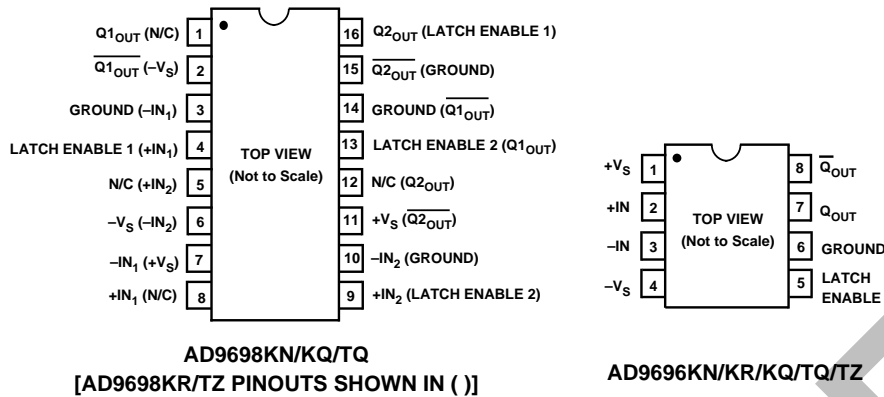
$Q1_{OUT}$ (N/C) 1
$\overline{Q1_{OUT}}$ ($-V_S$) 2
GROUND ($-IN_1$) 3
LATCH ENABLE 1 ($+IN_1$) 4
N/C ($+IN_2$) 5
$-V_S$ ($-IN_2$) 6
$-IN_1$ ($+V_S$) 7
$+IN_1$ (N/C) 8

TOP VIEW
(Not to Scale)

16 $Q2_{OUT}$ (LATCH ENABLE 1)
15 $\overline{Q2_{OUT}}$ (GROUND)
14 GROUND ($\overline{Q1_{OUT}}$)
13 LATCH ENABLE 2 ($Q1_{OUT}$)
12 N/C ($Q2_{OUT}$)
11 $+V_S$ ($\overline{Q2_{OUT}}$)
10 $-IN_2$ (GROUND)
9 $+IN_2$ (LATCH ENABLE 2)

AD9698KN/KQ/TQ
[AD9698KR/TZ PINOUTS SHOWN IN ( )]

$+V_S$ 1
+IN 2
–IN 3
$-V_S$ 4

TOP VIEW
(Not to Scale)

8 $\overline{Q}_{OUT}$
7 $Q_{OUT}$
6 GROUND
5 LATCH ENABLE

AD9696KN/KR/KQ/TQ/TZ